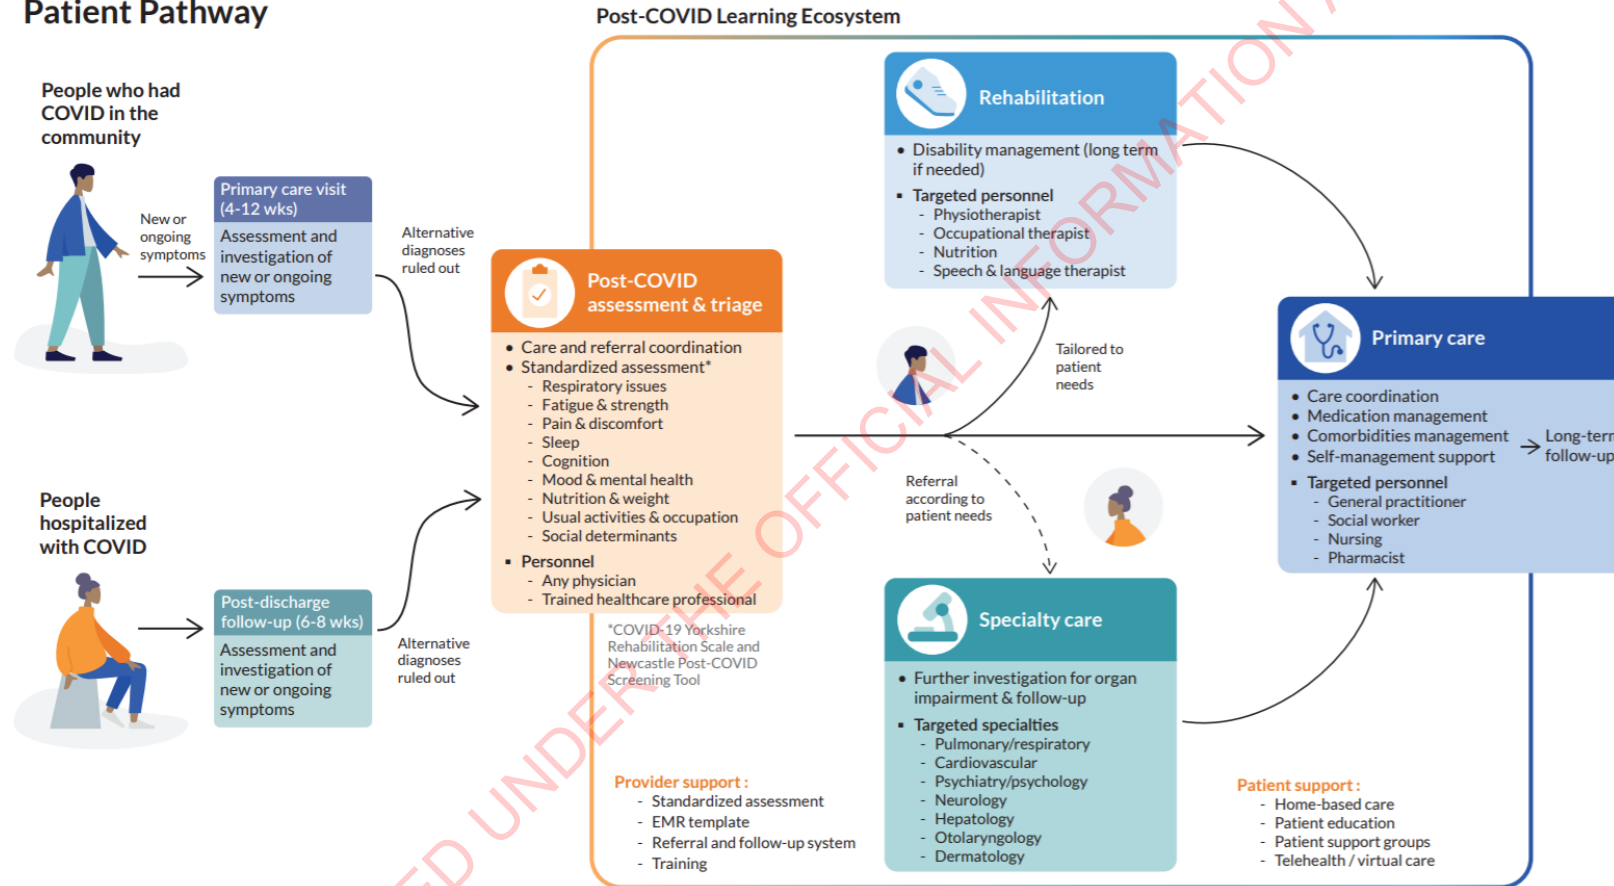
Patient Pathway

Post-COVID Learning Ecosystem

People who had COVID in the community

New or ongoing symptoms

Primary care visit (4-12 wks)

Assessment and investigation of new or ongoing symptoms

Alternative diagnoses ruled out

People hospitalized with COVID

Post-discharge follow-up (6-8 wks)

Assessment and investigation of new or ongoing symptoms

Alternative diagnoses ruled out

Post-COVID assessment & triage

- Care and referral coordination
- Standardized assessment*
  - Respiratory issues
  - Fatigue & strength
  - Pain & discomfort
  - Sleep
  - Cognition
  - Mood & mental health
  - Nutrition & weight
  - Usual activities & occupation
  - Social determinants
- Personnel
  - Any physician
  - Trained healthcare professional

*COVID-19 Yorkshire Rehabilitation Scale and Newcastle Post-COVID Screening Tool

Rehabilitation

- Disability management (long term if needed)
- Targeted personnel
  - Physiotherapist
  - Occupational therapist
  - Nutrition
  - Speech & language therapist

Tailored to patient needs

Referral according to patient needs

Specialty care

- Further investigation for organ impairment & follow-up
- Targeted specialties
  - Pulmonary/respiratory
  - Cardiovascular
  - Psychiatry/psychology
  - Neurology
  - Hepatology
  - Otolaryngology
  - Dermatology

Primary care

- Care coordination
- Medication management
- Comorbidities management
- Self-management support
- Targeted personnel
  - General practitioner
  - Social worker
  - Nursing
  - Pharmacist

Long-term follow-up

Provider support :
- Standardized assessment
- EMR template
- Referral and follow-up system
- Training

Patient support :
- Home-based care
- Patient education
- Patient support groups
- Telehealth / virtual care

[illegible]D UNDER THE OFFICIAL INFORMATION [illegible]